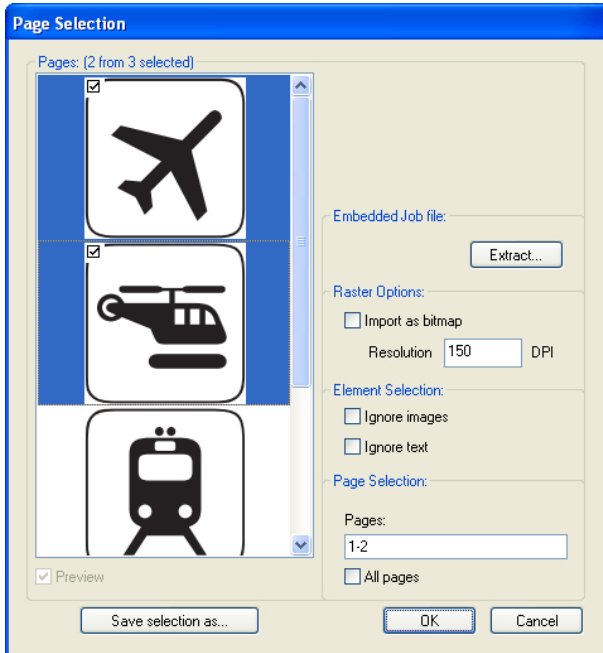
Page Selection

Pages: (2 from 3 selected)

Preview

Embedded Job file:

Extract...

Raster Options:

Import as bitmap

Resolution 150 DPI

Element Selection:

Ignore images

Ignore text

Page Selection:

Pages:

1-2

All pages

Save selection as...

OK

Cancel